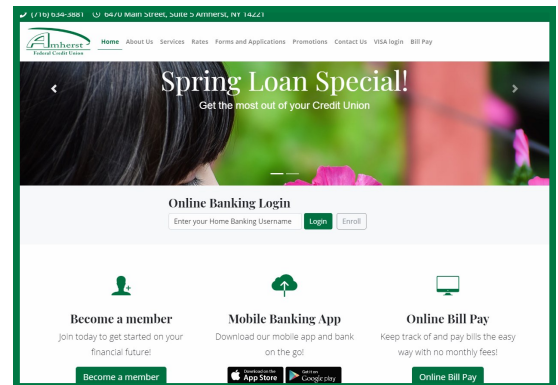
(716) 634-3881 6470 Main Street, Suite 5 Amherst, NY 14221

Amherst Federal Credit Union

Home About Us Services Rates Forms and Applications Promotions Contact Us VISA login Bill Pay

Spring Loan Special!

Get the most out of your Credit Union

Online Banking Login

Enter your Home Banking Username Login Enroll

Become a member

Join today to get started on your financial future!

Become a member

Mobile Banking App

Download our mobile app and bank on the go!

Download on the App Store GET IT ON Google play

Online Bill Pay

Keep track of and pay bills the easy way with no monthly fees!

Online Bill Pay